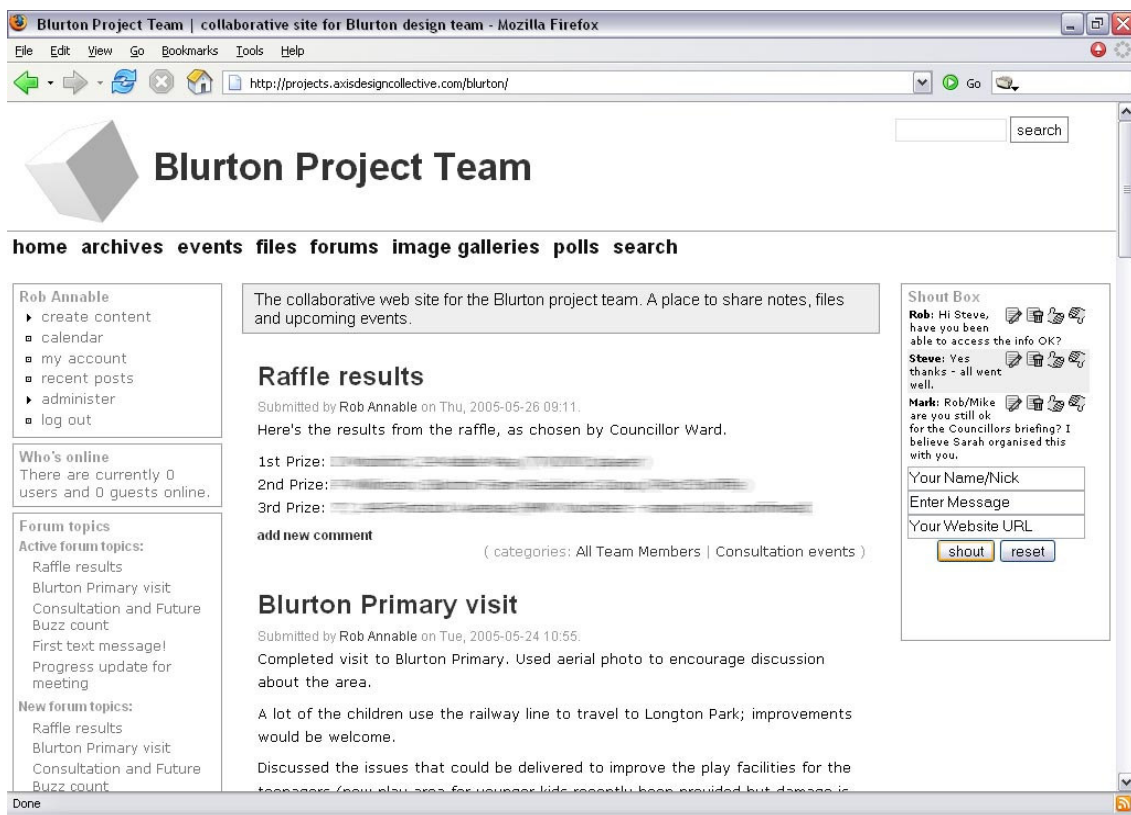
Blurton Project Team | collaborative site for Blurton design team - Mozilla Firefox

File Edit View Go Bookmarks Tools Help

http://projects.axisdesigncollective.com/blurton/

Go

search

Blurton Project Team

home archives events files forums image galleries polls search

Rob Annable
create content
calendar
my account
recent posts
administer
log out

Who's online
There are currently 0 users and 0 guests online.

Forum topics
Active forum topics:
Raffle results
Blurton Primary visit
Consultation and Future Buzz count
First text message!
Progress update for meeting
New forum topics:
Raffle results
Blurton Primary visit
Consultation and Future Buzz count

The collaborative web site for the Blurton project team. A place to share notes, files and upcoming events.

Raffle results

Submitted by Rob Annable on Thu, 2005-05-26 09:11.

Here's the results from the raffle, as chosen by Councillor Ward.

1st Prize: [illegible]
2nd Prize: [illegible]
3rd Prize: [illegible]

add new comment

( categories: All Team Members | Consultation events )

Blurton Primary visit

Submitted by Rob Annable on Tue, 2005-05-24 10:55.

Completed visit to Blurton Primary. Used aerial photo to encourage discussion about the area.

A lot of the children use the railway line to travel to Longton Park; improvements would be welcome.

Discussed the issues that could be delivered to improve the play facilities for the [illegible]

Shout Box
Rob: Hi Steve, have you been able to access the info OK?
Steve: Yes thanks - all went well.
Mark: Rob/Mike are you still ok for the Councillors briefing? I believe Sarah organised this with you.
Your Name/Nick
Enter Message
Your Website URL
shout reset

Done